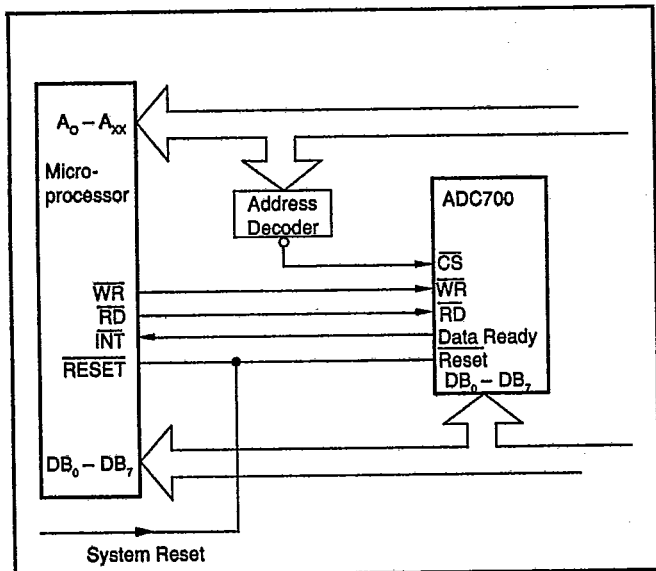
$A_0 - A_{xx}$

Microprocessor

Address Decoder

ADC700

$\overline{CS}$

$\overline{WR}$

$\overline{RD}$

$\overline{WR}$

$\overline{RD}$

$\overline{INT}$

$\overline{RESET}$

$\overline{\text{Data Ready}}$

$\overline{\text{Reset}}$

$DB_0 - DB_7$

$DB_0 - DB_7$

System Reset